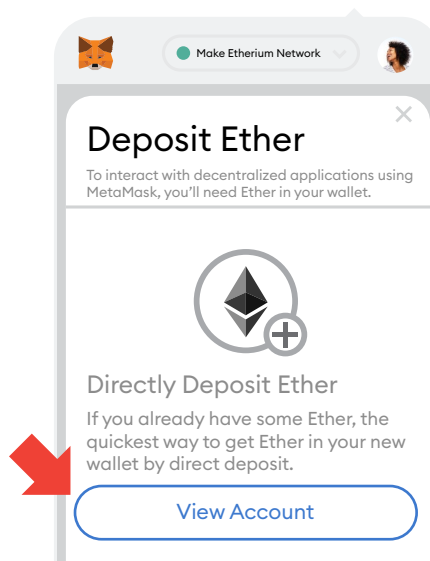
Make Etherium Network

Deposit Ether

To interact with decentralized applications using MetaMask, you'll need Ether in your wallet.

Directly Deposit Ether

If you already have some Ether, the quickest way to get Ether in your new wallet by direct deposit.

View Account